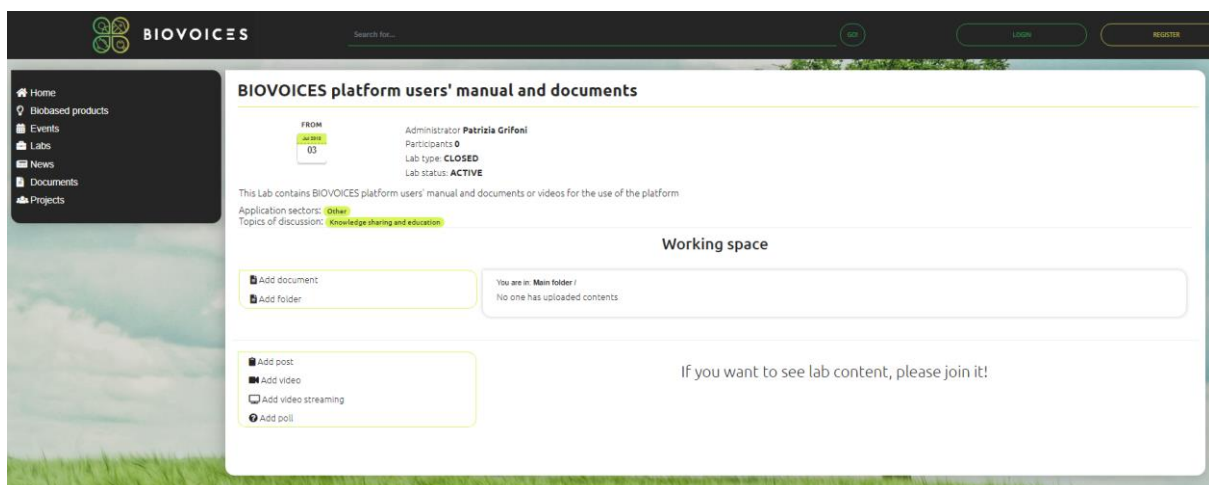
BIOVOICES

Search for...

GO!

LOGIN

REGISTER

Home
Biobased products
Events
Labs
News
Documents
Projects

BIOVOICES platform users' manual and documents

FROM
Jul 2018
03

Administrator Patrizia Grifoni
Participants 0
Lab type: CLOSED
Lab status: ACTIVE

This Lab contains BIOVOICES platform users' manual and documents or videos for the use of the platform

Application sectors: Other
Topics of discussion: Knowledge sharing and education

Working space

Add document
Add folder

You are in: Main folder /
No one has uploaded contents

Add post
Add video
Add video streaming
Add poll

If you want to see lab content, please join it!